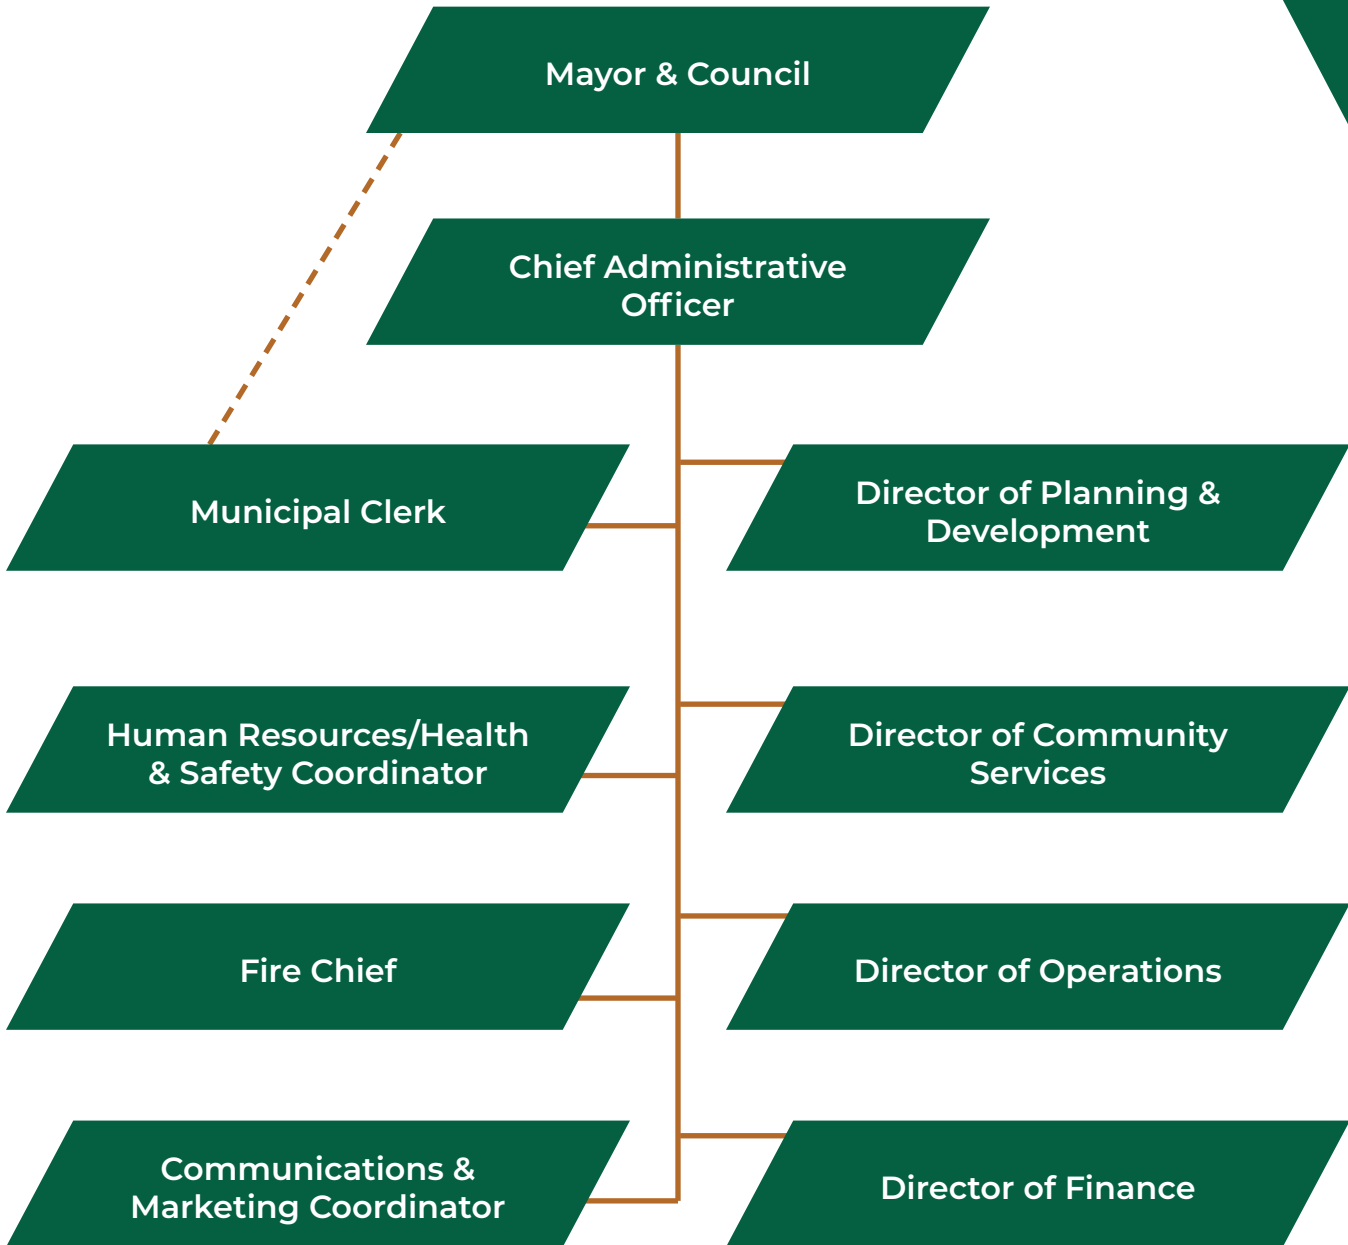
Mayor & Council

Chief Administrative Officer

Municipal Clerk

Director of Planning & Development

Human Resources/Health & Safety Coordinator

Director of Community Services

Fire Chief

Director of Operations

Communications & Marketing Coordinator

Director of Finance